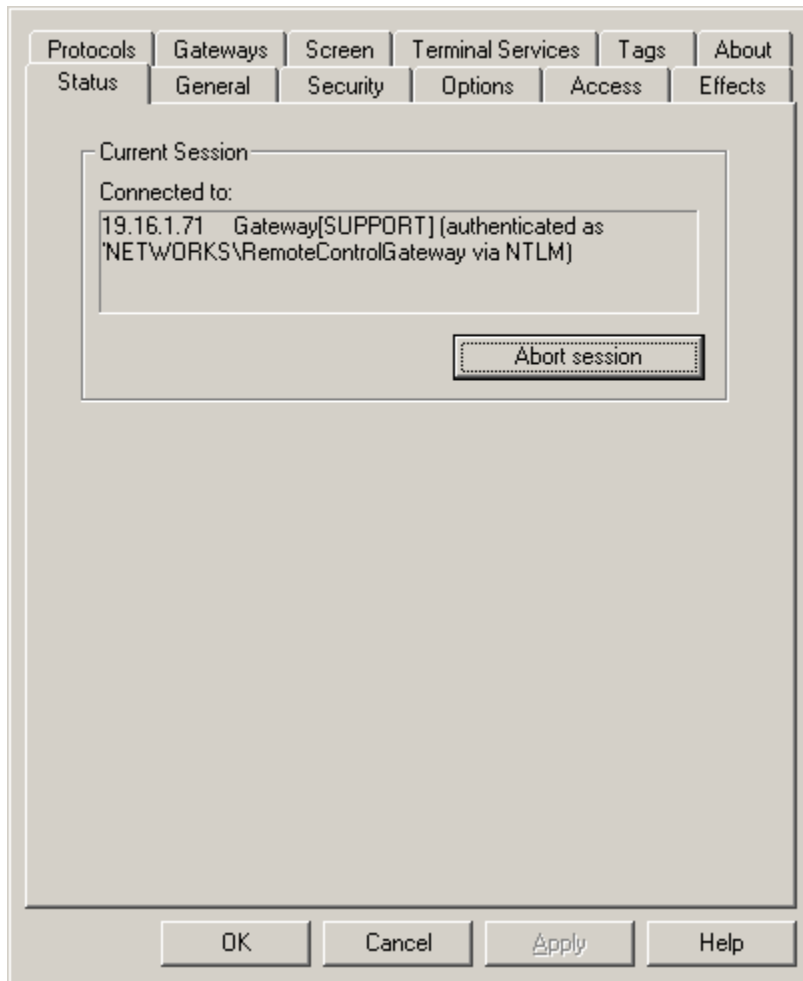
Protocols Gateways Screen Terminal Services Tags About
Status General Security Options Access Effects

Current Session

Connected to:

19.16.1.71 Gateway[SUPPORT] (authenticated as 'NETWORKS\RemoteControlGateway via NTLM)

Abort session

OK Cancel Apply Help